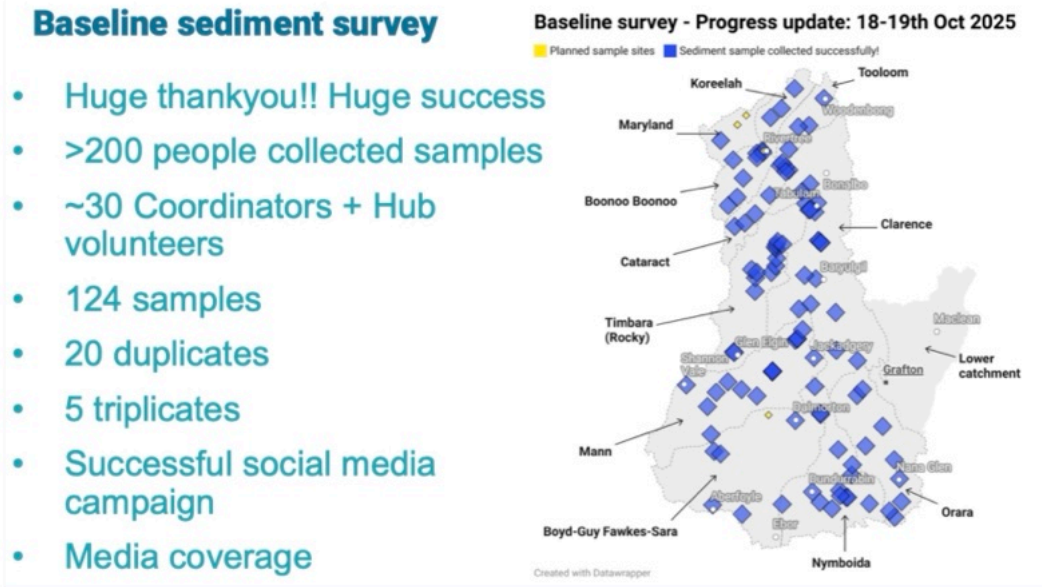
Baseline sediment survey

- Huge thankyou!! Huge success
- >200 people collected samples
- ~30 Coordinators + Hub volunteers
- 124 samples
- 20 duplicates
- 5 triplicates
- Successful social media campaign
- Media coverage

Baseline survey - Progress update: 18-19th Oct 2025

Planned sample sites   Sediment sample collected successfully!

Koreelah
Tooloom
Woodenbong
Maryland
Rivertree
Boonoo Boonoo
Tabulam
Bonalbo
Clarence
Cataract
Baryulgil
Timbara (Rocky)
Maclean
Glen Elgin
Jackadgery
Shannon Vale
Lower catchment
Grafton
Dalmorton
Mann
Nana Glen
Dundurrabin
Ebor
Ebor
Orara
Boyd-Guy Fawkes-Sara
Nymboida

Created with Datawrapper